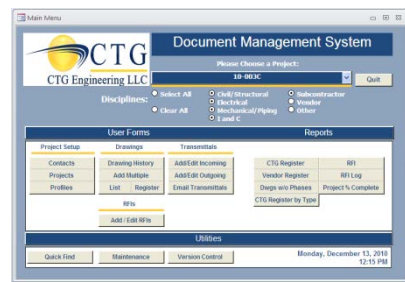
Main Menu

CTG

CTG Engineering LLC

Document Management System

Please Choose a Project:

10-003C

Quit

Disciplines:

Select All

Clear All

Civil/Structural

Electrical

Mechanical/Piping

I and C

Subcontractor

Vendor

Other

User Forms

Project Setup

Contacts

Projects

Profiles

Drawings

Drawing History

Add Multiple

List

Register

Transmittals

Add/Edit Incoming

Add/Edit Outgoing

Email Transmittals

RFIs

Add / Edit RFIs

Reports

CTG Register

Vendor Register

Dwgs w/o Phases

CTG Register by Type

RFI

RFI Log

Project % Complete

Utilities

Quick Find

Maintenance

Version Control

Monday, December 13, 2010

12:15 PM